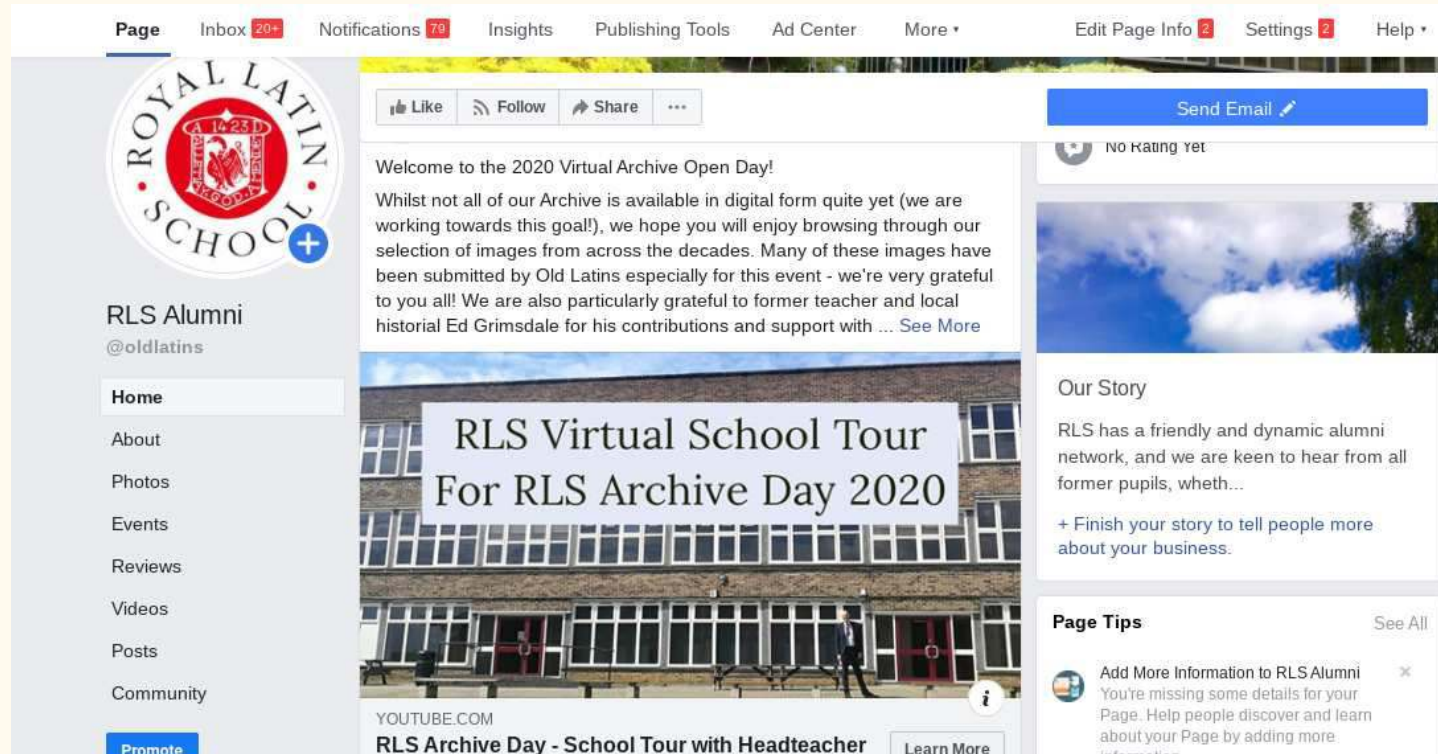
Page Inbox 20+ Notifications 79 Insights Publishing Tools Ad Center More ▾ Edit Page Info 2 Settings 2 Help ▾

ROYAL LATIN SCHOOL
A 1423 D

RLS Alumni
@oldlatins

Home
About
Photos
Events
Reviews
Videos
Posts
Community

Promote

Like Follow Share ···

Send Email

No Rating Yet

Welcome to the 2020 Virtual Archive Open Day!

Whilst not all of our Archive is available in digital form quite yet (we are working towards this goal!), we hope you will enjoy browsing through our selection of images from across the decades. Many of these images have been submitted by Old Latins especially for this event - we're very grateful to you all! We are also particularly grateful to former teacher and local historial Ed Grimsdale for his contributions and support with ... See More

RLS Virtual School Tour For RLS Archive Day 2020

YOUTUBE.COM
RLS Archive Day - School Tour with Headteacher

Learn More

Our Story

RLS has a friendly and dynamic alumni network, and we are keen to hear from all former pupils, wheth...

+ Finish your story to tell people more about your business.

Page Tips See All

Add More Information to RLS Alumni
You're missing some details for your Page. Help people discover and learn about your Page by adding more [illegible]